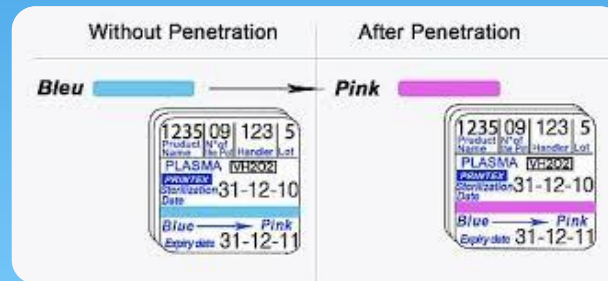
Without Penetration

After Penetration

Bleu

Pink

1235 09 123 5
Product Name N° of the Pot Handler Lot
PLASMA VH202
PRINTEX
Sterilization Date 31-12-10
Blue Pink
Expiry date 31-12-11

1235 09 123 5
Product Name N° of the Pot Handler Lot
PLASMA VH202
PRINTEX
Sterilization Date 31-12-10
Blue Pink
Expiry date 31-12-11